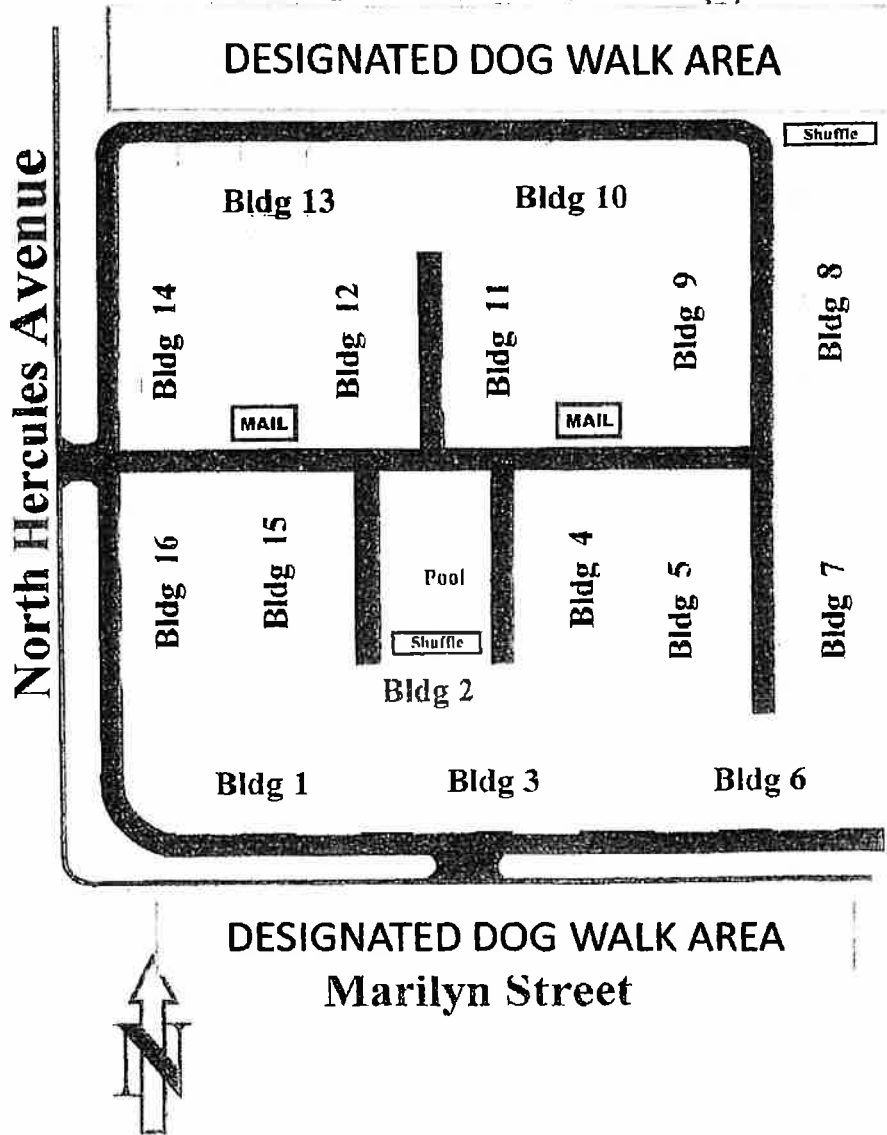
DESIGNATED DOG WALK AREA

Shuffle

North Hercules Avenue

Bldg 13

Bldg 10

Bldg 14

Bldg 12

Bldg 11

Bldg 9

Bldg 8

MAIL

MAIL

Bldg 16

Bldg 15

Pool

Bldg 4

Bldg 5

Bldg 7

Shuffle

Bldg 2

Bldg 1

Bldg 3

Bldg 6

DESIGNATED DOG WALK AREA
Marilyn Street

N